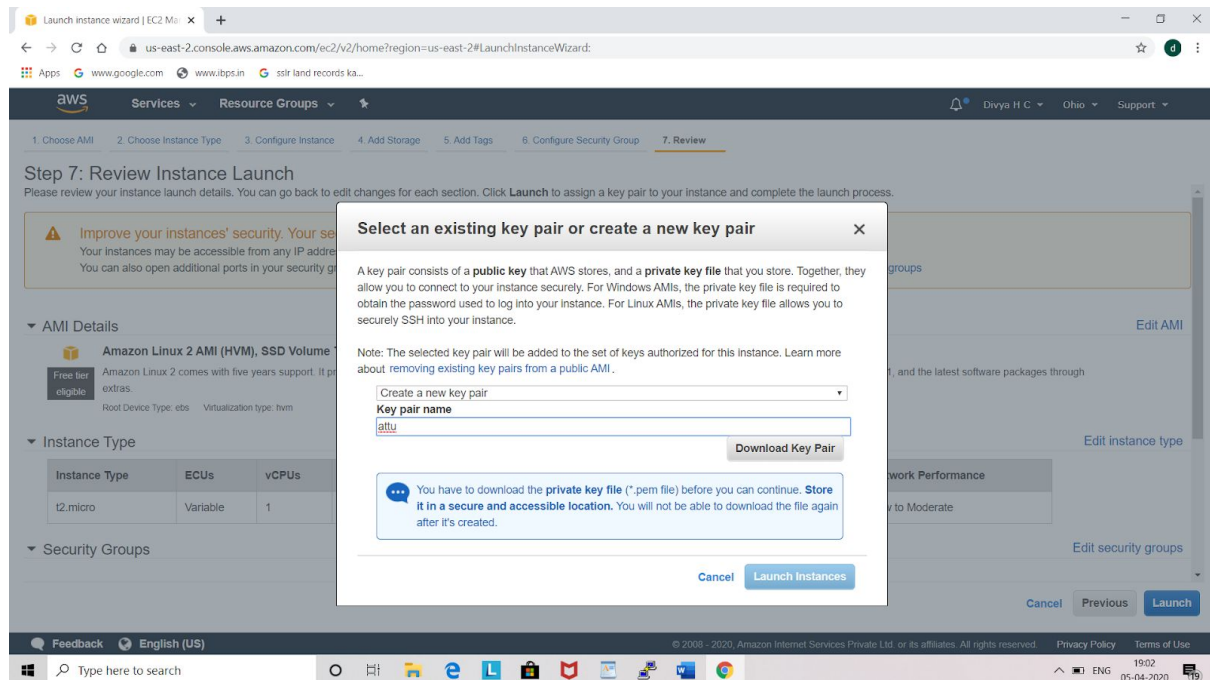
Launch instance wizard | EC2 Ma ×  +

us-east-2.console.aws.amazon.com/ec2/v2/home?region=us-east-2#LaunchInstanceWizard:

Apps  www.google.com  www.ibps.in  sslr land records ka...

aws  Services  Resource Groups  Divya H C  Ohio  Support

1. Choose AMI  2. Choose Instance Type  3. Configure Instance  4. Add Storage  5. Add Tags  6. Configure Security Group  7. Review

Step 7: Review Instance Launch

Please review your instance launch details. You can go back to edit changes for each section. Click **Launch** to assign a key pair to your instance and complete the launch process.

Improve your instances' security. Your se

Your instances may be accessible from any IP addre

You can also open additional ports in your security gr groups

AMI Details  Edit AMI

Amazon Linux 2 AMI (HVM), SSD Volume

Free tier eligible  Amazon Linux 2 comes with five years support. It pr 1, and the latest software packages through extras.

Root Device Type: ebs  Virtualization type: hvm

Instance Type  Edit instance type

| Instance Type | ECUs | vCPUs | work Performance |
|---|---|---|---|
| t2.micro | Variable | 1 | v to Moderate |

Security Groups  Edit security groups

Select an existing key pair or create a new key pair  ×

A key pair consists of a **public key** that AWS stores, and a **private key file** that you store. Together, they allow you to connect to your instance securely. For Windows AMIs, the private key file is required to obtain the password used to log into your instance. For Linux AMIs, the private key file allows you to securely SSH into your instance.

Note: The selected key pair will be added to the set of keys authorized for this instance. Learn more about removing existing key pairs from a public AMI .

Create a new key pair

Key pair name

attu

Download Key Pair

You have to download the **private key file** (*.pem file) before you can continue. **Store it in a secure and accessible location.** You will not be able to download the file again after it's created.

Cancel  Launch Instances

Cancel  Previous  Launch

Feedback  English (US)  © 2008 - 2020, Amazon Internet Services Private Ltd. or its affiliates. All rights reserved.  Privacy Policy  Terms of Use

Type here to search  ENG  19:02 05-04-2020